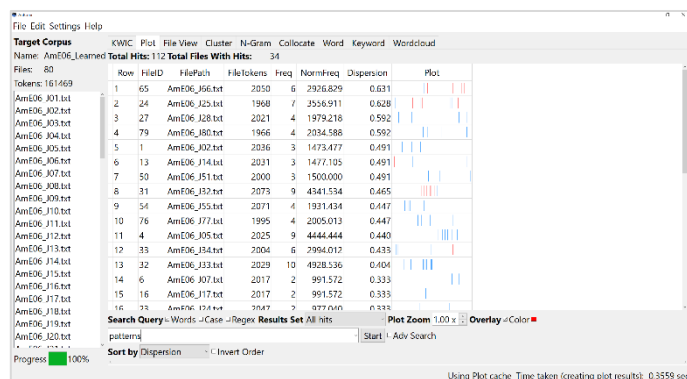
File Edit Settings Help

Target Corpus
Name: AmE06_Learned
Files: 80
Tokens: 161469

AmE06_J01.txt
AmE06_J02.txt
AmE06_J03.txt
AmE06_J04.txt
AmE06_J05.txt
AmE06_J06.txt
AmE06_J07.txt
AmE06_J08.txt
AmE06_J09.txt
AmE06_J10.txt
AmE06_J11.txt
AmE06_J12.txt
AmE06_J13.txt
AmE06_J14.txt
AmE06_J15.txt
AmE06_J16.txt
AmE06_J17.txt
AmE06_J18.txt
AmE06_J19.txt
AmE06_J20.txt

Progress 100%

KWIC Plot File View Cluster N-Gram Collocate Word Keyword Wordcloud

Total Hits: 112 Total Files With Hits: 34

| Row | FileID | FilePath | FileTokens | Freq | NormFreq | Dispersion | Plot |
|---|---|---|---|---|---|---|---|
| 1 | 65 | AmE06_J66.txt | 2050 | 6 | 2926.829 | 0.631 | |
| 2 | 24 | AmE06_J25.txt | 1968 | 7 | 3556.911 | 0.628 | |
| 3 | 27 | AmE06_J28.txt | 2021 | 4 | 1979.218 | 0.592 | |
| 4 | 79 | AmE06_J80.txt | 1966 | 4 | 2034.588 | 0.592 | |
| 5 | 1 | AmE06_J02.txt | 2036 | 3 | 1473.477 | 0.491 | |
| 6 | 13 | AmE06_J14.txt | 2031 | 3 | 1477.105 | 0.491 | |
| 7 | 50 | AmE06_J51.txt | 2000 | 3 | 1500.000 | 0.491 | |
| 8 | 31 | AmE06_J32.txt | 2073 | 9 | 4341.534 | 0.465 | |
| 9 | 54 | AmE06_J55.txt | 2071 | 4 | 1931.434 | 0.447 | |
| 10 | 76 | AmE06_J77.txt | 1995 | 4 | 2005.013 | 0.447 | |
| 11 | 4 | AmE06_J05.txt | 2025 | 9 | 4444.444 | 0.440 | |
| 12 | 33 | AmE06_J34.txt | 2004 | 6 | 2994.012 | 0.433 | |
| 13 | 32 | AmE06_J33.txt | 2029 | 10 | 4928.536 | 0.404 | |
| 14 | 6 | AmE06_J07.txt | 2017 | 2 | 991.572 | 0.333 | |
| 15 | 16 | AmE06_J17.txt | 2017 | 2 | 991.572 | 0.333 | |

Search Query Words Case Regex Results Set All hits Plot Zoom 1.00 x Overlay Color
patterns Start Adv Search
Sort by Dispersion Invert Order

Using Plot cache. Time taken (creating plot results): 0.3559 sec